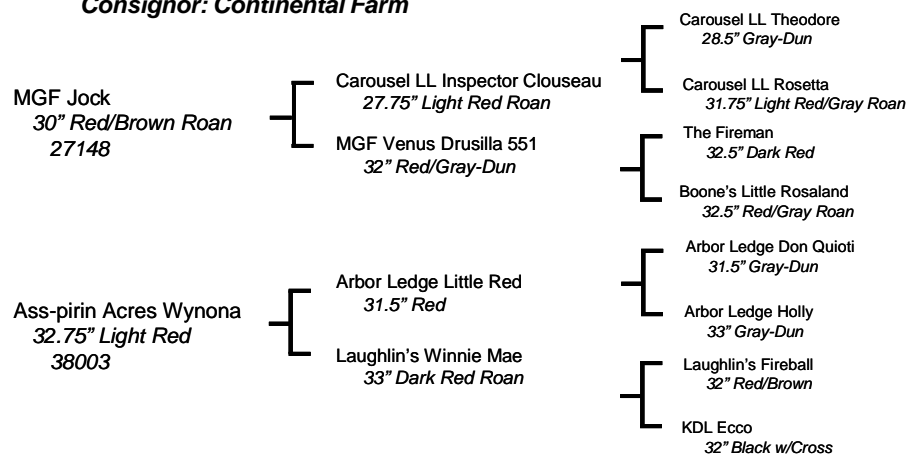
Consignor: Continental Farm

MGF Jock
30" Red/Brown Roan
27148

Carousel LL Inspector Clouseau
27.75" Light Red Roan

MGF Venus Drusilla 551
32" Red/Gray-Dun

Carousel LL Theodore
28.5" Gray-Dun

Carousel LL Rosetta
31.75" Light Red/Gray Roan

The Fireman
32.5" Dark Red

Boone's Little Rosaland
32.5" Red/Gray Roan

Ass-pirin Acres Wynona
32.75" Light Red
38003

Arbor Ledge Little Red
31.5" Red

Laughlin's Winnie Mae
33" Dark Red Roan

Arbor Ledge Don Quioti
31.5" Gray-Dun

Arbor Ledge Holly
33" Gray-Dun

Laughlin's Fireball
32" Red/Brown

KDL Ecco
32" Black w/Cross